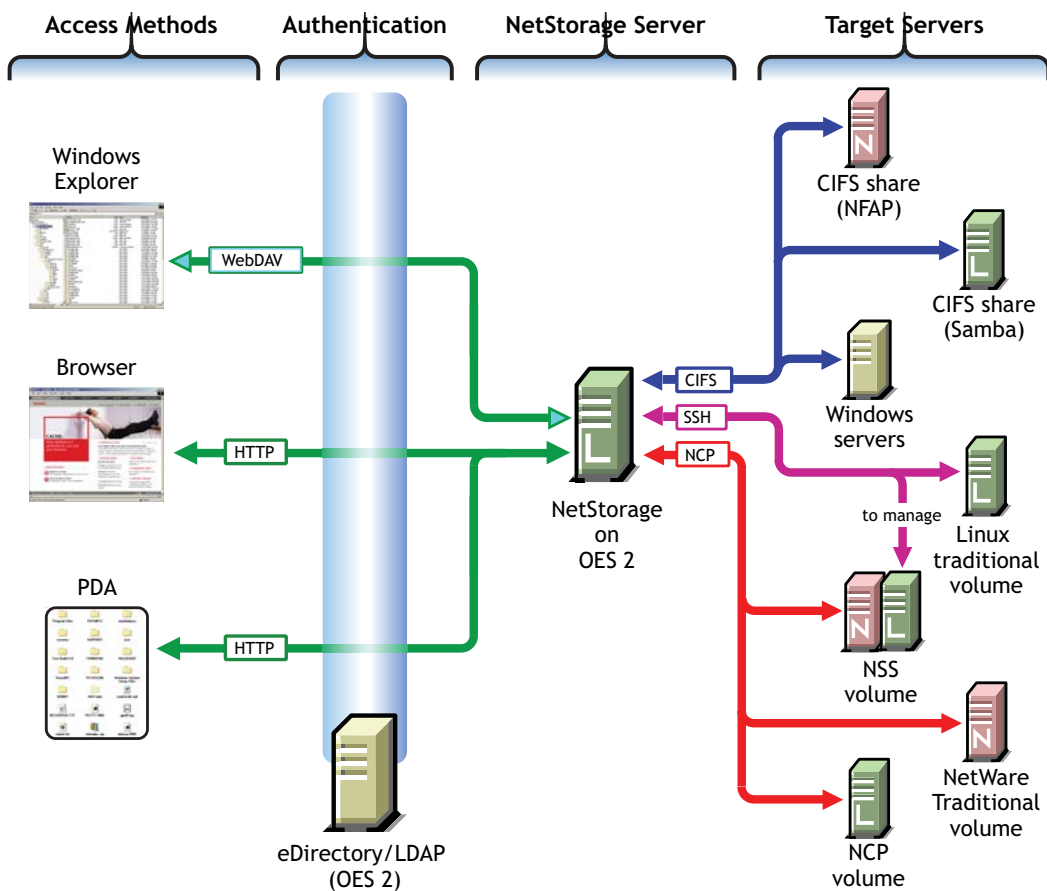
Access Methods

Authentication

NetStorage Server

Target Servers

Windows Explorer

WebDAV

Browser

HTTP

PDA

HTTP

eDirectory/LDAP (OES 2)

NetStorage on OES 2

CIFS

SSH

NCP

CIFS share (NFAP)

CIFS share (Samba)

Windows servers

to manage

Linux traditional volume

NSS volume

NetWare Traditional volume

NCP volume